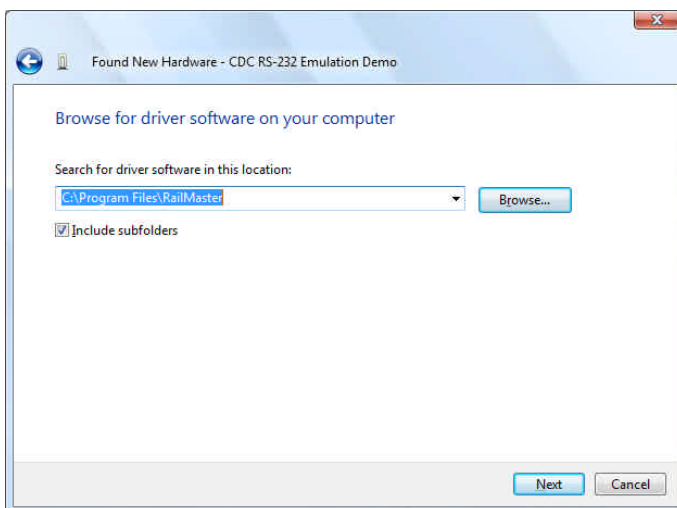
Found New Hardware - CDC RS-232 Emulation Demo

Browse for driver software on your computer

Search for driver software in this location:

C:\Program Files\RailMaster

Browse...

Include subfolders

Next

Cancel